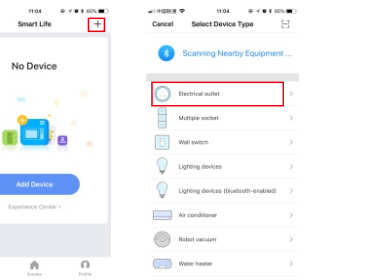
11:04
Smart Life
+
No Device
Add Device
Experience Center >
Scenes
Profile

中国联通
11:04
Cancel
Select Device Type
Scanning Nearby Equipment ...
Electrical outlet
Multiple socket
Wall switch
Lighting devices
Lighting devices (bluetooth-enabled)
Air conditioner
Robot vacuum
Water heater